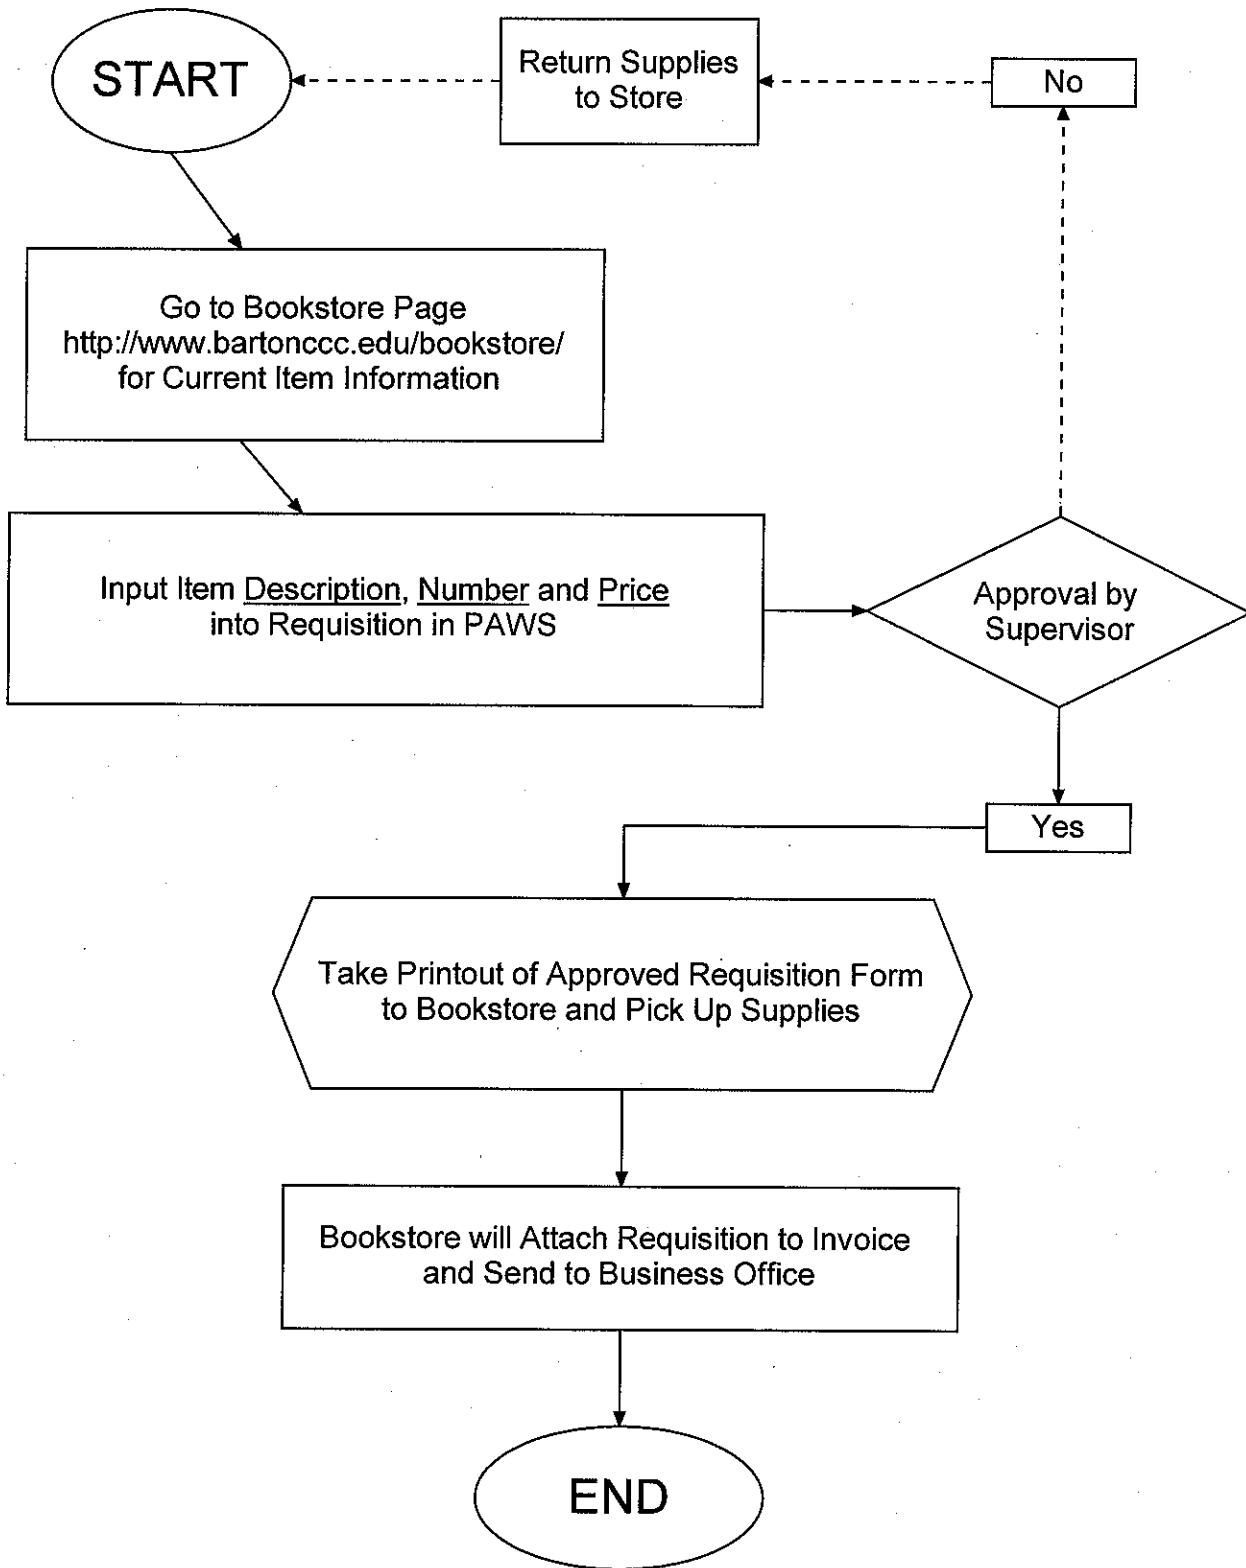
START

Return Supplies to Store

No

Go to Bookstore Page http://www.bartonccc.edu/bookstore/ for Current Item Information

Input Item Description, Number and Price into Requisition in PAWS

Approval by Supervisor

Yes

Take Printout of Approved Requisition Form to Bookstore and Pick Up Supplies

Bookstore will Attach Requisition to Invoice and Send to Business Office

END